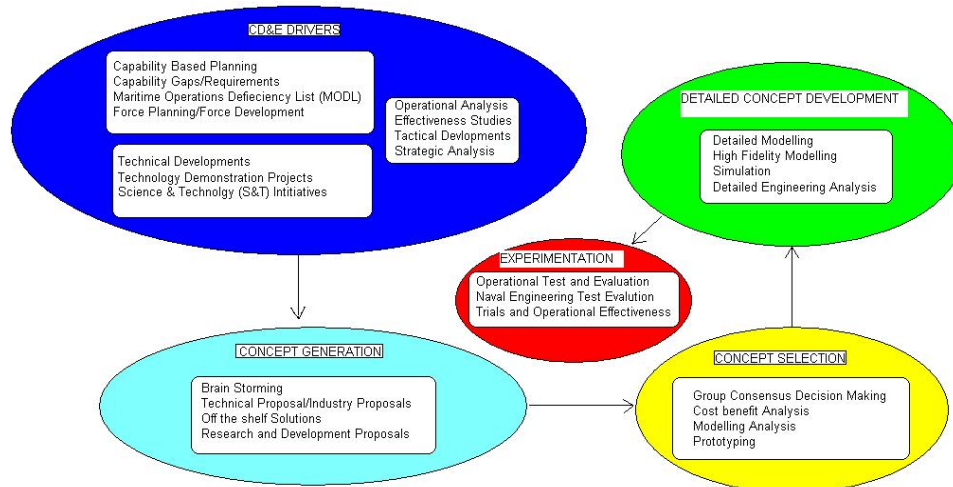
CD&E DRIVERS

Capability Based Planning
Capability Gaps/Requirements
Maritime Operations Deficiency List (MODL)
Force Planning/Force Development

Operational Analysis
Effectiveness Studies
Tactical Devlopments
Strategic Analysis

Technical Developments
Technology Demonstration Projects
Science & Technolgy (S&T) Initiatives

DETAILED CONCEPT DEVELOPMENT

Detailed Modelling
High Fidelity Modelling
Simulation
Detailed Engineering Analysis

EXPERIMENTATION

Operational Test and Evaluation
Naval Engineering Test Evalution
Trials and Operational Effectiveness

CONCEPT GENERATION

Brain Storming
Technical Proposal/Industry Proposals
Off the shelf Solutions
Research and Development Proposals

CONCEPT SELECTION

Group Consensus Decision Making
Cost benefit Analysis
Modelling Analysis
Prototyping